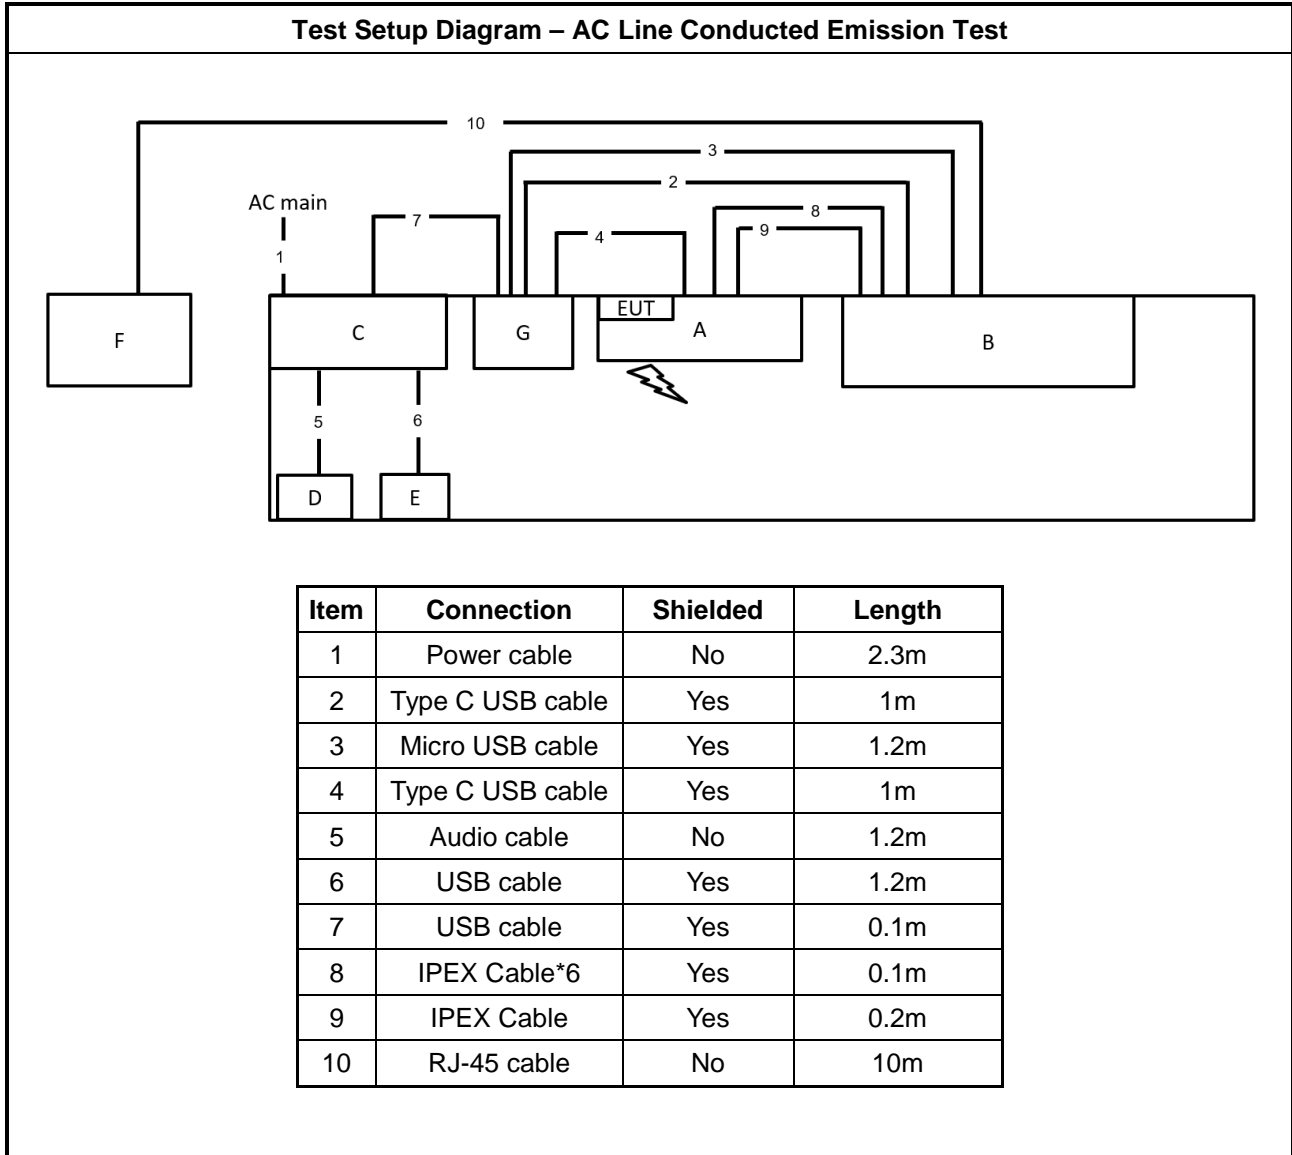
Test Setup Diagram – AC Line Conducted Emission Test

10
3
2
8
9
AC main
7
4
1
F
C
G
EUT
A
B
5
6
D
E

| Item | Connection | Shielded | Length |
|---|---|---|---|
| 1 | Power cable | No | 2.3m |
| 2 | Type C USB cable | Yes | 1m |
| 3 | Micro USB cable | Yes | 1.2m |
| 4 | Type C USB cable | Yes | 1m |
| 5 | Audio cable | No | 1.2m |
| 6 | USB cable | Yes | 1.2m |
| 7 | USB cable | Yes | 0.1m |
| 8 | IPEX Cable*6 | Yes | 0.1m |
| 9 | IPEX Cable | Yes | 0.2m |
| 10 | RJ-45 cable | No | 10m |